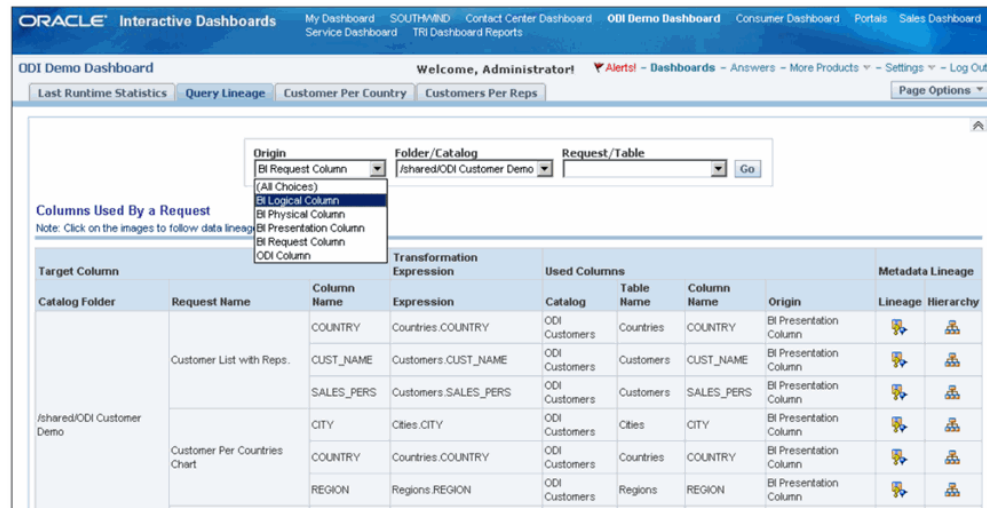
ORACLE Interactive Dashboards

My Dashboard SOUTHWIND Contact Center Dashboard ODI Demo Dashboard Consumer Dashboard Portals Sales Dashboard Service Dashboard TRI Dashboard Reports

ODI Demo Dashboard

Welcome, Administrator! Alerts! – Dashboards – Answers – More Products – Settings – Log Out

Last Runtime Statistics | Query Lineage | Customer Per Country | Customers Per Reps

Page Options

Origin
BI Request Column
(All Choices)
BI Logical Column
BI Physical Column
BI Presentation Column
BI Request Column
ODI Column

Folder/Catalog
/shared/ODI Customer Demo

Request/Table

Go

Columns Used By a Request
Note: Click on the images to follow data lineage

| Target Column | | | Transformation Expression | Used Columns | | | | Metadata Lineage | |
|---|---|---|---|---|---|---|---|---|---|
| Catalog Folder | Request Name | Column Name | Expression | Catalog | Table Name | Column Name | Origin | Lineage | Hierarchy |
| /shared/ODI Customer Demo | Customer List with Reps. | COUNTRY | Countries.COUNTRY | ODI Customers | Countries | COUNTRY | BI Presentation Column | | |
| | | CUST_NAME | Customers.CUST_NAME | ODI Customers | Customers | CUST_NAME | BI Presentation Column | | |
| | | SALES_PERS | Customers.SALES_PERS | ODI Customers | Customers | SALES_PERS | BI Presentation Column | | |
| | Customer Per Countries Chart | CITY | Cities.CITY | ODI Customers | Cities | CITY | BI Presentation Column | | |
| | | COUNTRY | Countries.COUNTRY | ODI Customers | Countries | COUNTRY | BI Presentation Column | | |
| | | REGION | Regions.REGION | ODI Customers | Regions | REGION | BI Presentation Column | | |